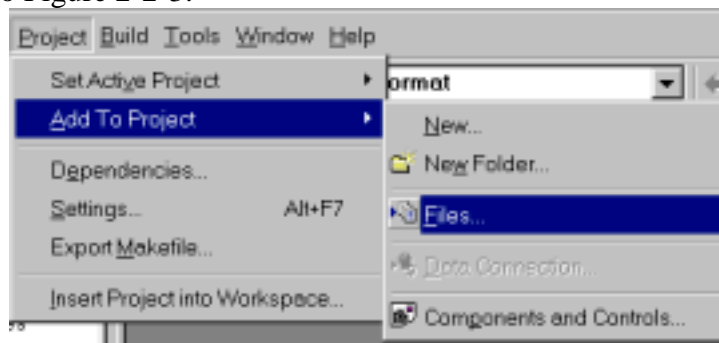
o Figure 2-2-3.

Project Build Tools Window Help

Set Active Project

Add To Project

Dependencies...

Settings... Alt+F7

Export Makefile...

Insert Project into Workspace...

ormat

New...

New Folder...

Files...

Data Connection...

Components and Controls...